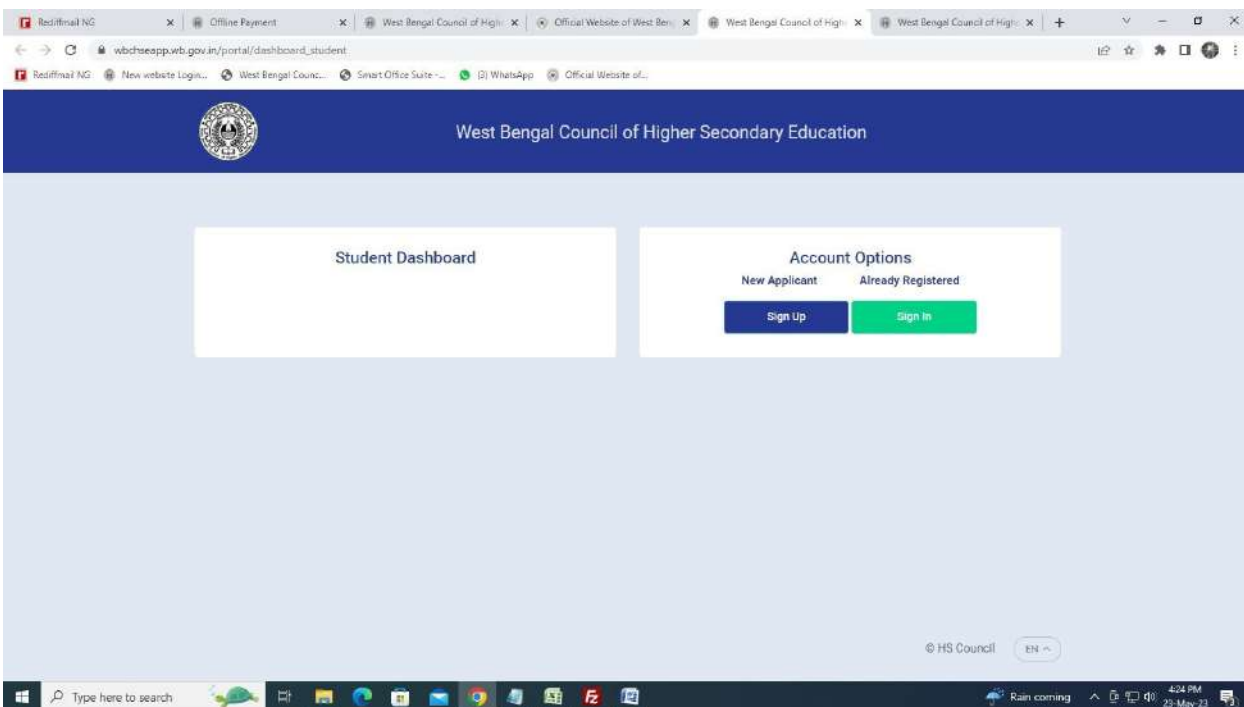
Rediffmail NG × Offline Payment × West Bengal Council of High × Official Website of West Beng × West Bengal Council of High × West Bengal Council of High × +

wbchseapp.wb.gov.in/portal/dashboard_student

Rediffmail NG New website Login... West Bengal Counc... Smart Office Suite -... (2) WhatsApp Official Website of...

West Bengal Council of Higher Secondary Education

Student Dashboard

Account Options

New Applicant Already Registered

Sign Up Sign In

© HS Council EN

Type here to search

Rain coming 4:24 PM 23-May-23